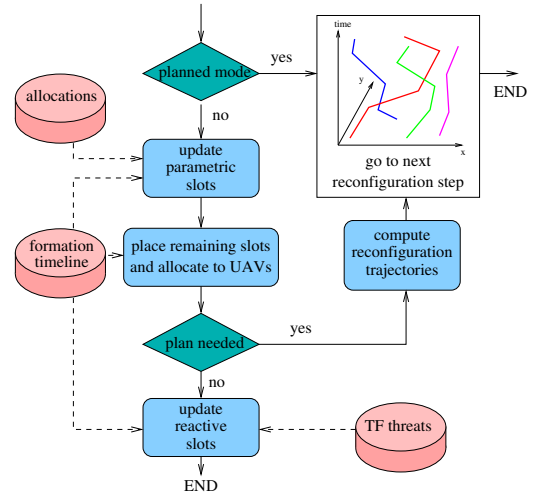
planned mode

yes

time

y

x

go to next reconfiguration step

END

allocations

no

update parametric slots

formation timeline

place remaining slots and allocate to UAVs

compute reconfiguration trajectories

plan needed

yes

no

update reactive slots

TF threats

END